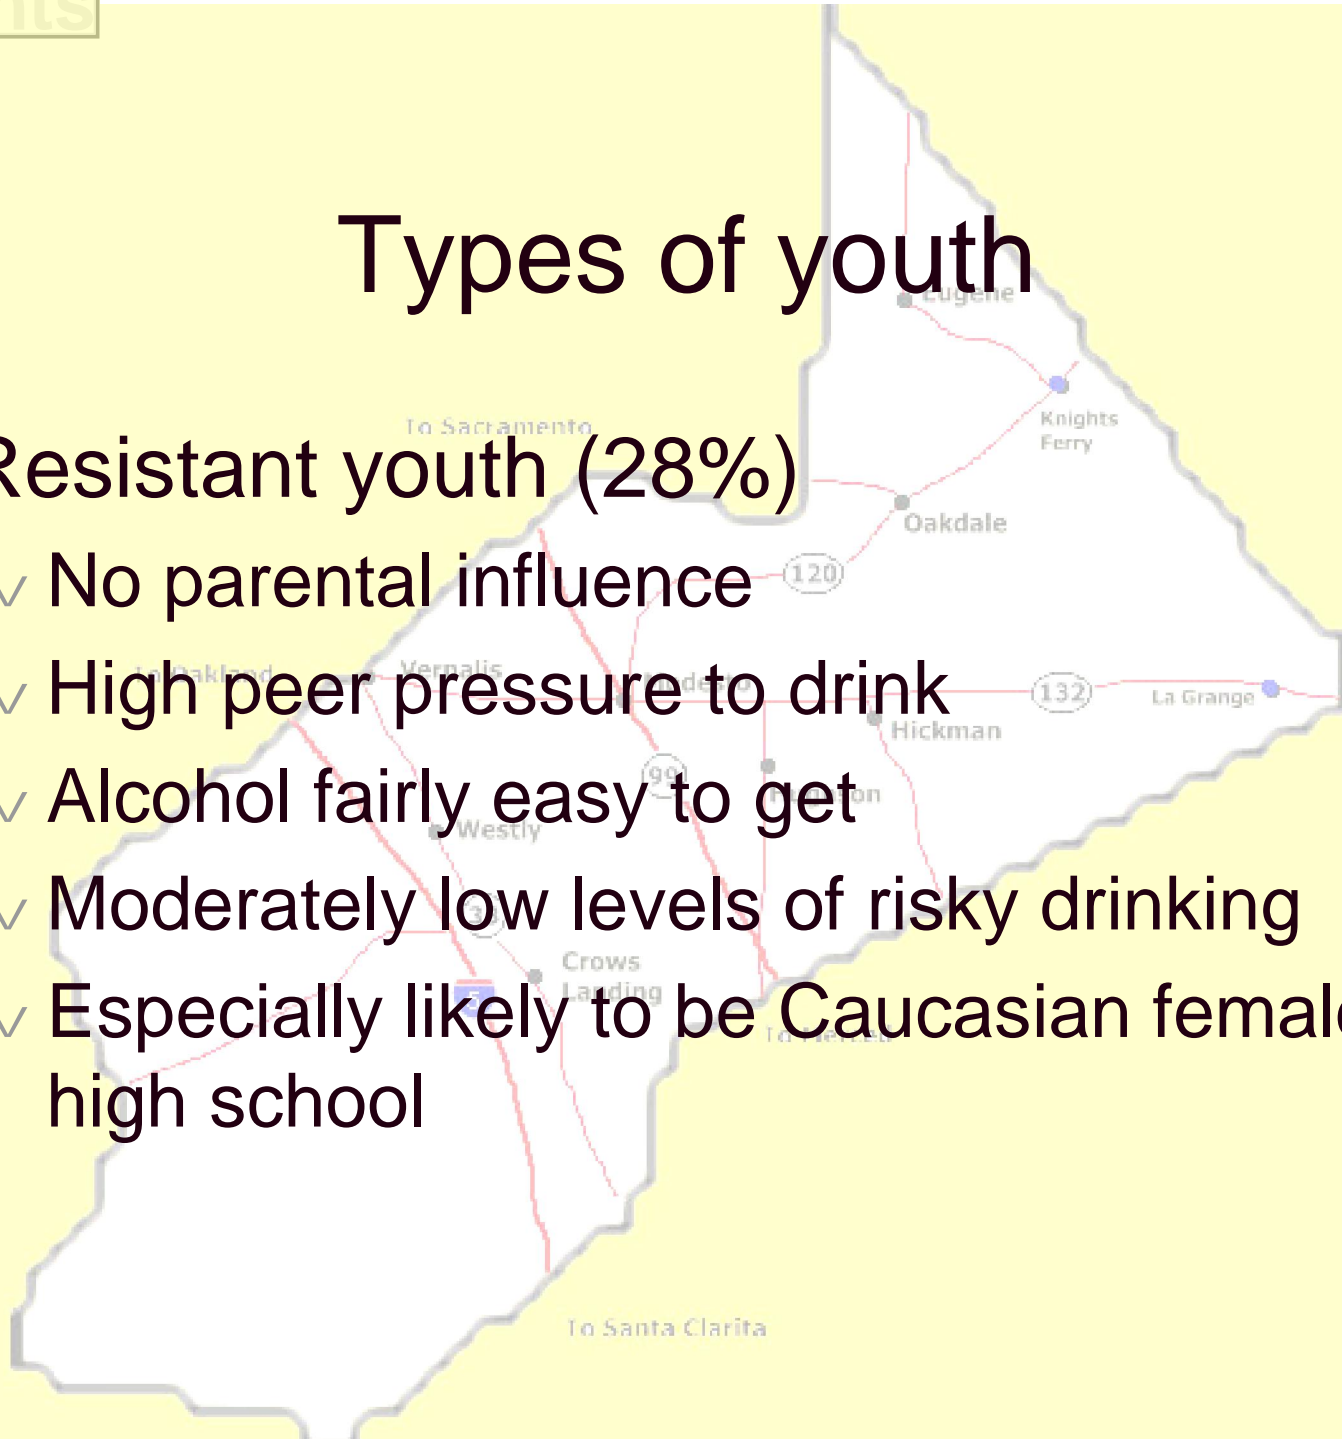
Types of youth

Resistant youth (28%)

√ No parental influence
√ High peer pressure to drink
√ Alcohol fairly easy to get
√ Moderately low levels of risky drinking
√ Especially likely to be Caucasian femal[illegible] high school

Eugene
Knights Ferry
To Sacramento
Oakdale
120
Vernalis
132
La Grange
Hickman
99
Westly
Crows Landing
To Santa Clarita